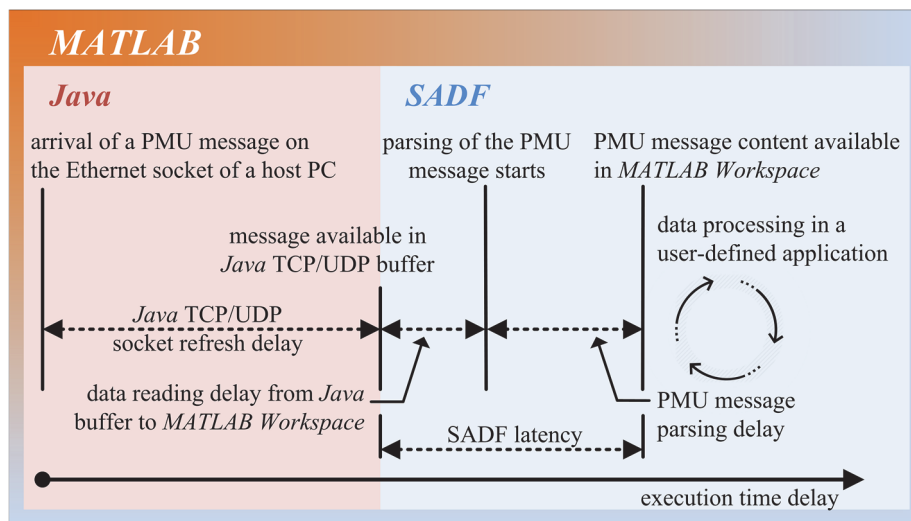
MATLAB

Java

SADF

arrival of a PMU message on the Ethernet socket of a host PC

parsing of the PMU message starts

PMU message content available in MATLAB Workspace

message available in Java TCP/UDP buffer

data processing in a user-defined application

Java TCP/UDP socket refresh delay

data reading delay from Java buffer to MATLAB Workspace

PMU message parsing delay

SADF latency

execution time delay